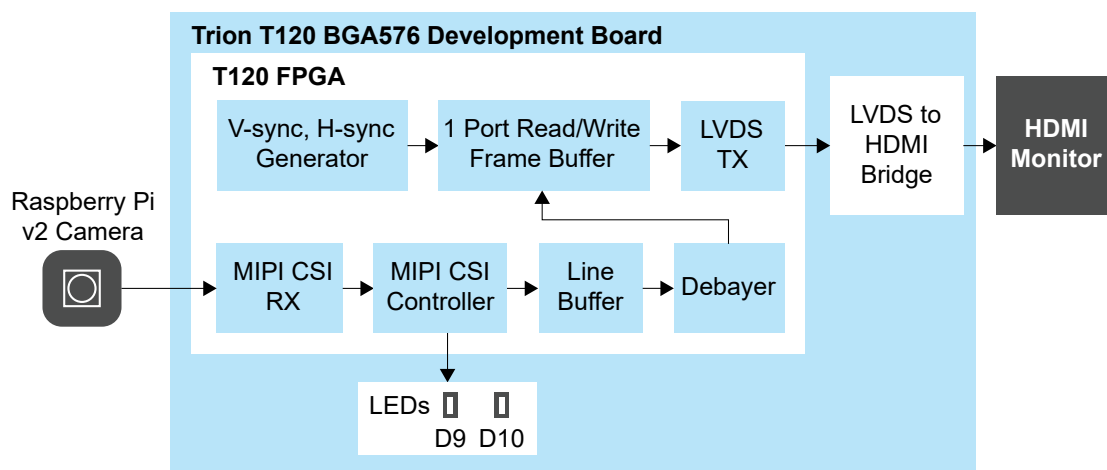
Trion T120 BGA576 Development Board

T120 FPGA

V-sync, H-sync Generator

1 Port Read/Write Frame Buffer

LVDS TX

LVDS to HDMI Bridge

HDMI Monitor

Raspberry Pi v2 Camera

MIPI CSI RX

MIPI CSI Controller

Line Buffer

Debayer

LEDs

D9 D10